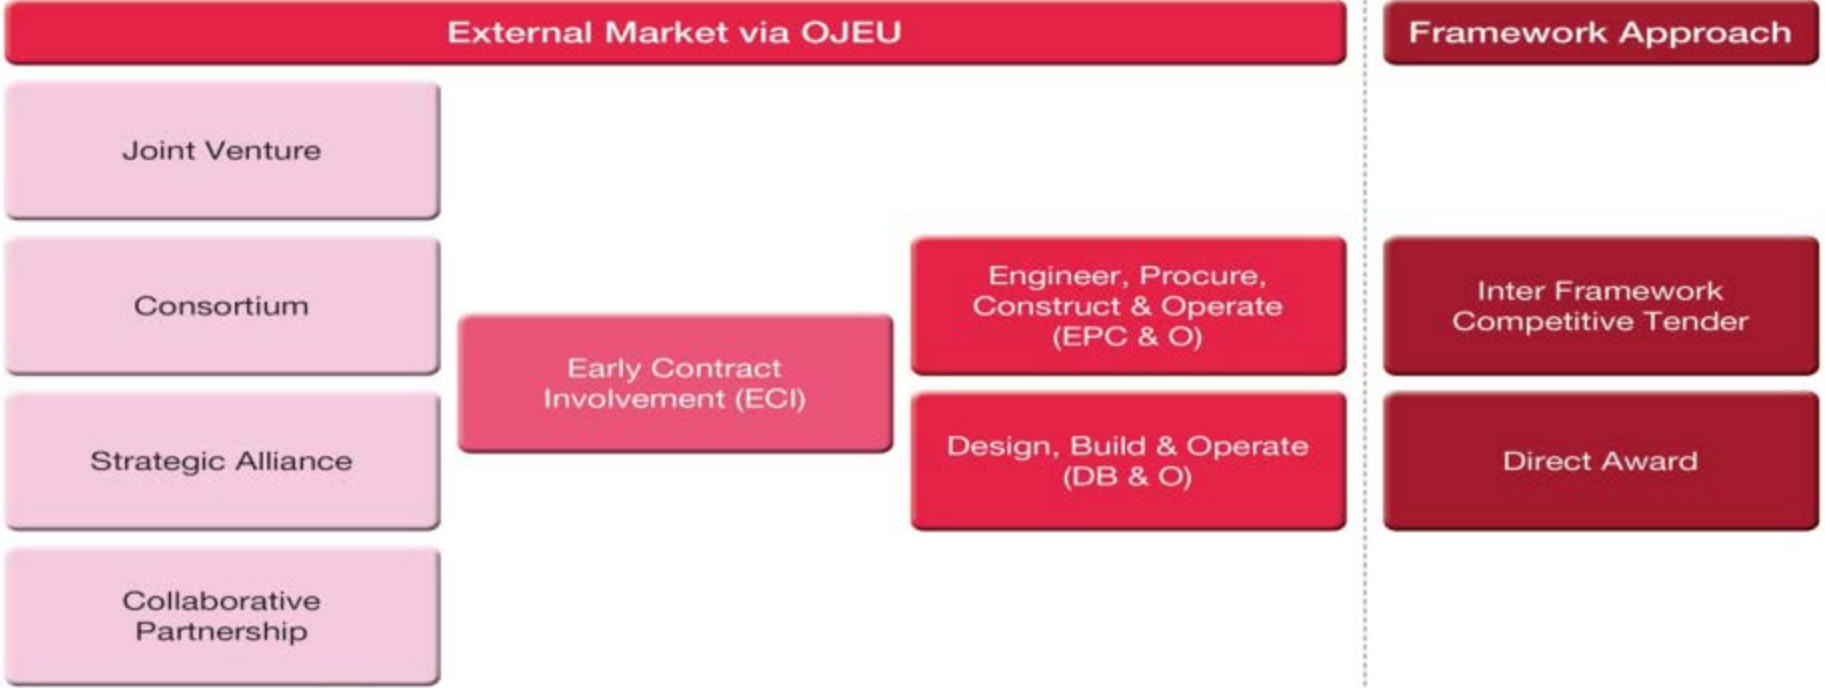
External Market via OJEU

Framework Approach

Joint Venture

Consortium

Strategic Alliance

Collaborative Partnership

Early Contract Involvement (ECI)

Engineer, Procure, Construct & Operate (EPC & O)

Design, Build & Operate (DB & O)

Inter Framework Competitive Tender

Direct Award